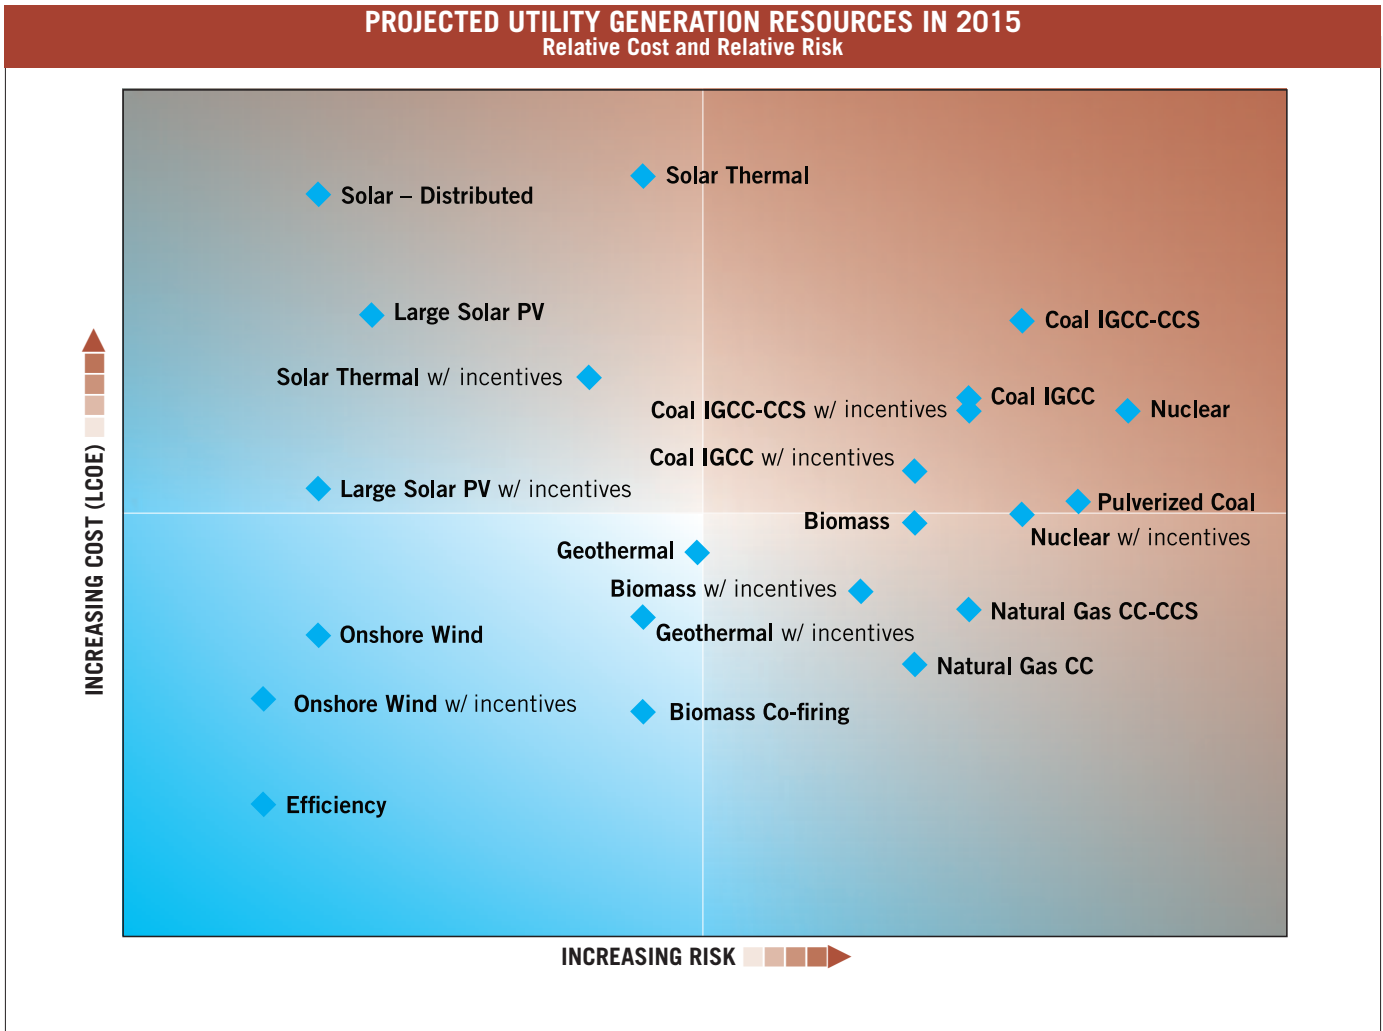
PROJECTED UTILITY GENERATION RESOURCES IN 2015
Relative Cost and Relative Risk

Solar – Distributed
Solar Thermal
Large Solar PV
Coal IGCC-CCS
Solar Thermal w/ incentives
Coal IGCC
Coal IGCC-CCS w/ incentives
Nuclear
Coal IGCC w/ incentives
Large Solar PV w/ incentives
Pulverized Coal
Biomass
Nuclear w/ incentives
Geothermal
Biomass w/ incentives
Natural Gas CC-CCS
Onshore Wind
Geothermal w/ incentives
Natural Gas CC
Onshore Wind w/ incentives
Biomass Co-firing
Efficiency

INCREASING COST (LCOE)
INCREASING RISK